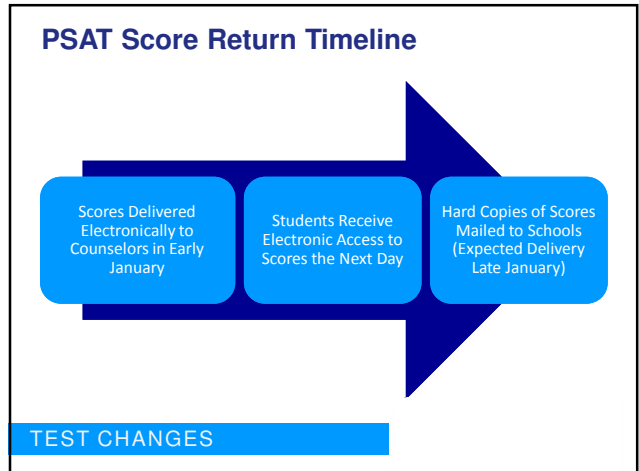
PSAT Score Return Timeline

Scores Delivered Electronically to Counselors in Early January

Students Receive Electronic Access to Scores the Next Day

Hard Copies of Scores Mailed to Schools (Expected Delivery Late January)

TEST CHANGES